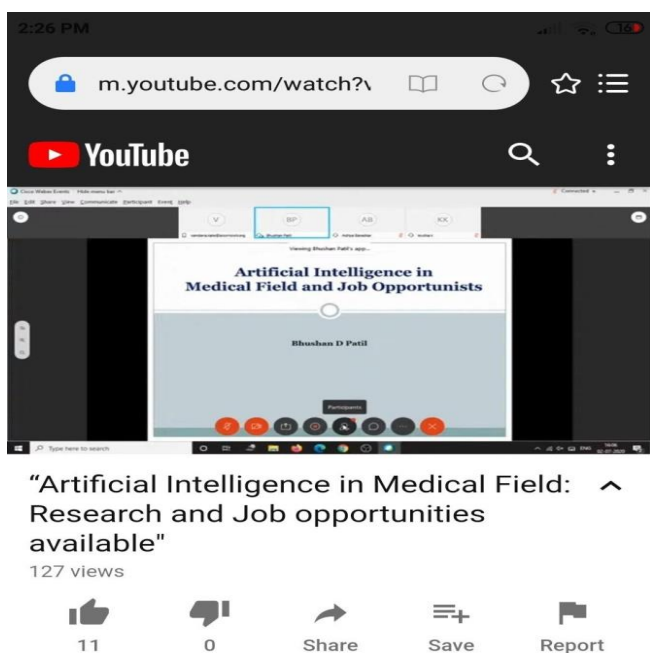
2:26 PM

m.youtube.com/watch?v

YouTube

Cisco Webex Events

V BP AB KK

Viewing Bhushan Patil's app...

Artificial Intelligence in Medical Field and Job Opportunists

Bhushan D Patil

Participants

Type here to search

"Artificial Intelligence in Medical Field: Research and Job opportunities available"

127 views

11 0 Share Save Report